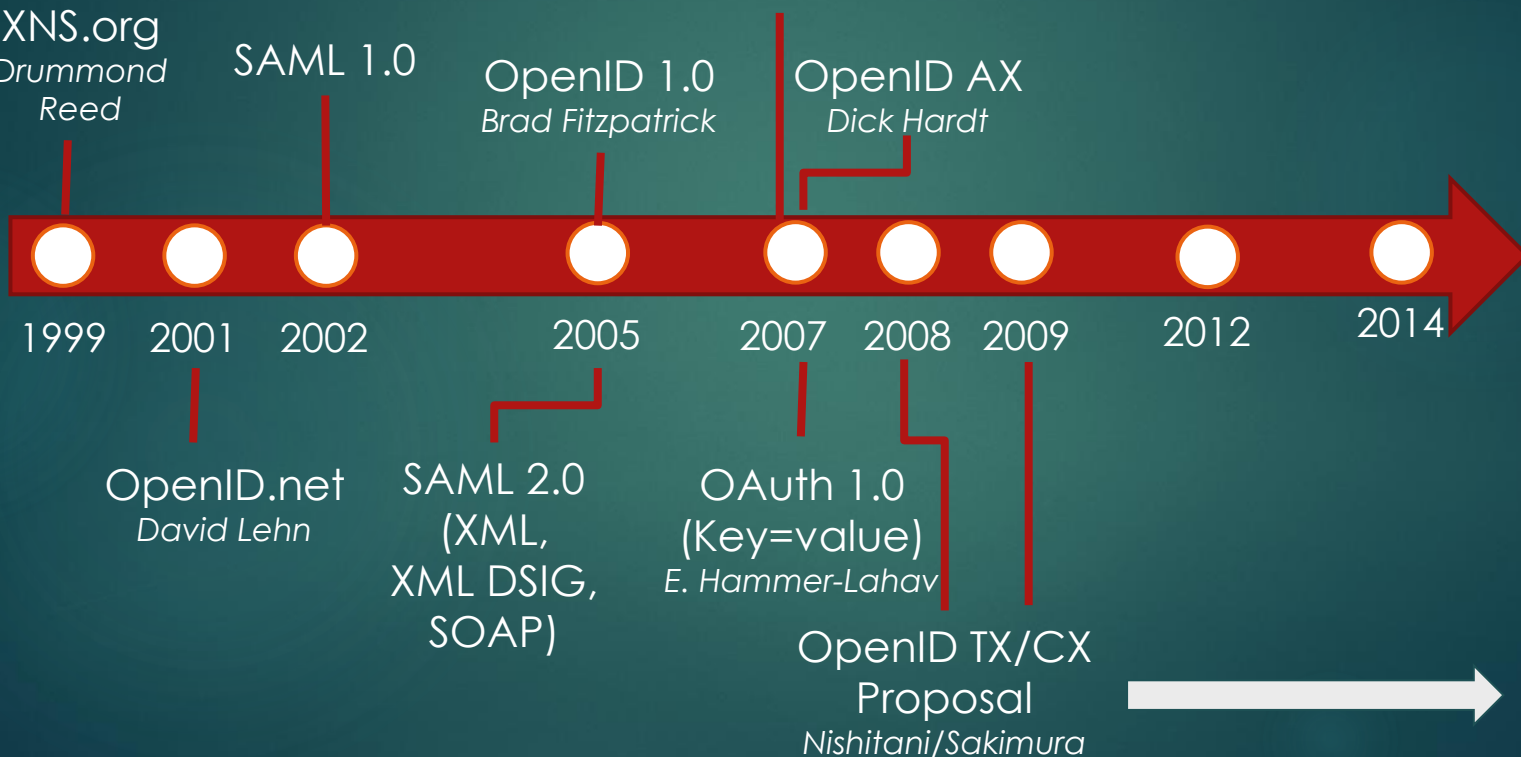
XNS.org
Drummond Reed

SAML 1.0

OpenID 1.0
Brad Fitzpatrick

OpenID AX
Dick Hardt

1999 2001 2002 2005 2007 2008 2009 2012 2014

OpenID.net
David Lehn

SAML 2.0 (XML, XML DSIG, SOAP)

OAuth 1.0 (Key=value)
E. Hammer-Lahav

OpenID TX/CX Proposal
Nishitani/Sakimura